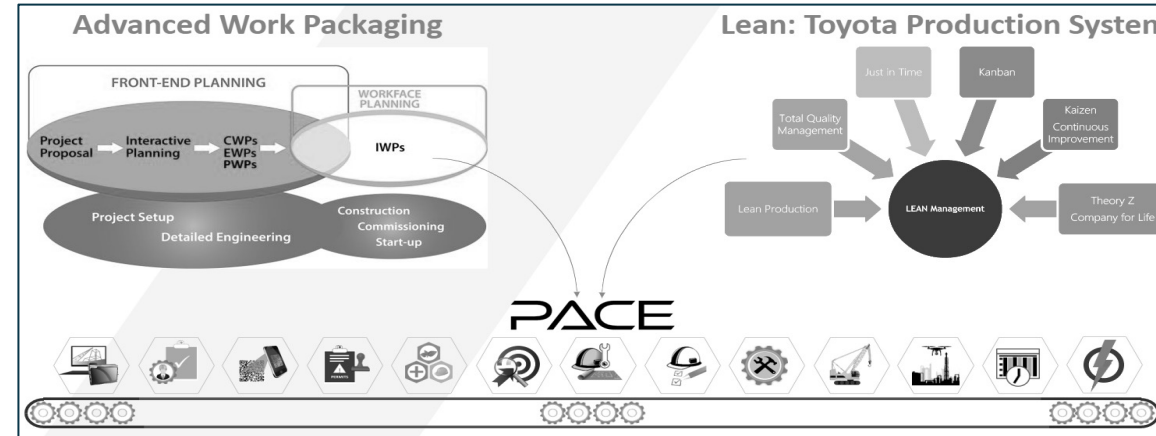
Advanced Work Packaging

FRONT-END PLANNING

WORKFACE PLANNING

Project Proposal → Interactive Planning → CWPs EWPs PWPs → IWPs

Project Setup

Detailed Engineering

Construction Commissioning Start-up

Lean: Toyota Production System

Just in Time

Kanban

Total Quality Management

Kaizen Continuous Improvement

Lean Production

LEAN Management

Theory Z Company for Life

PACE